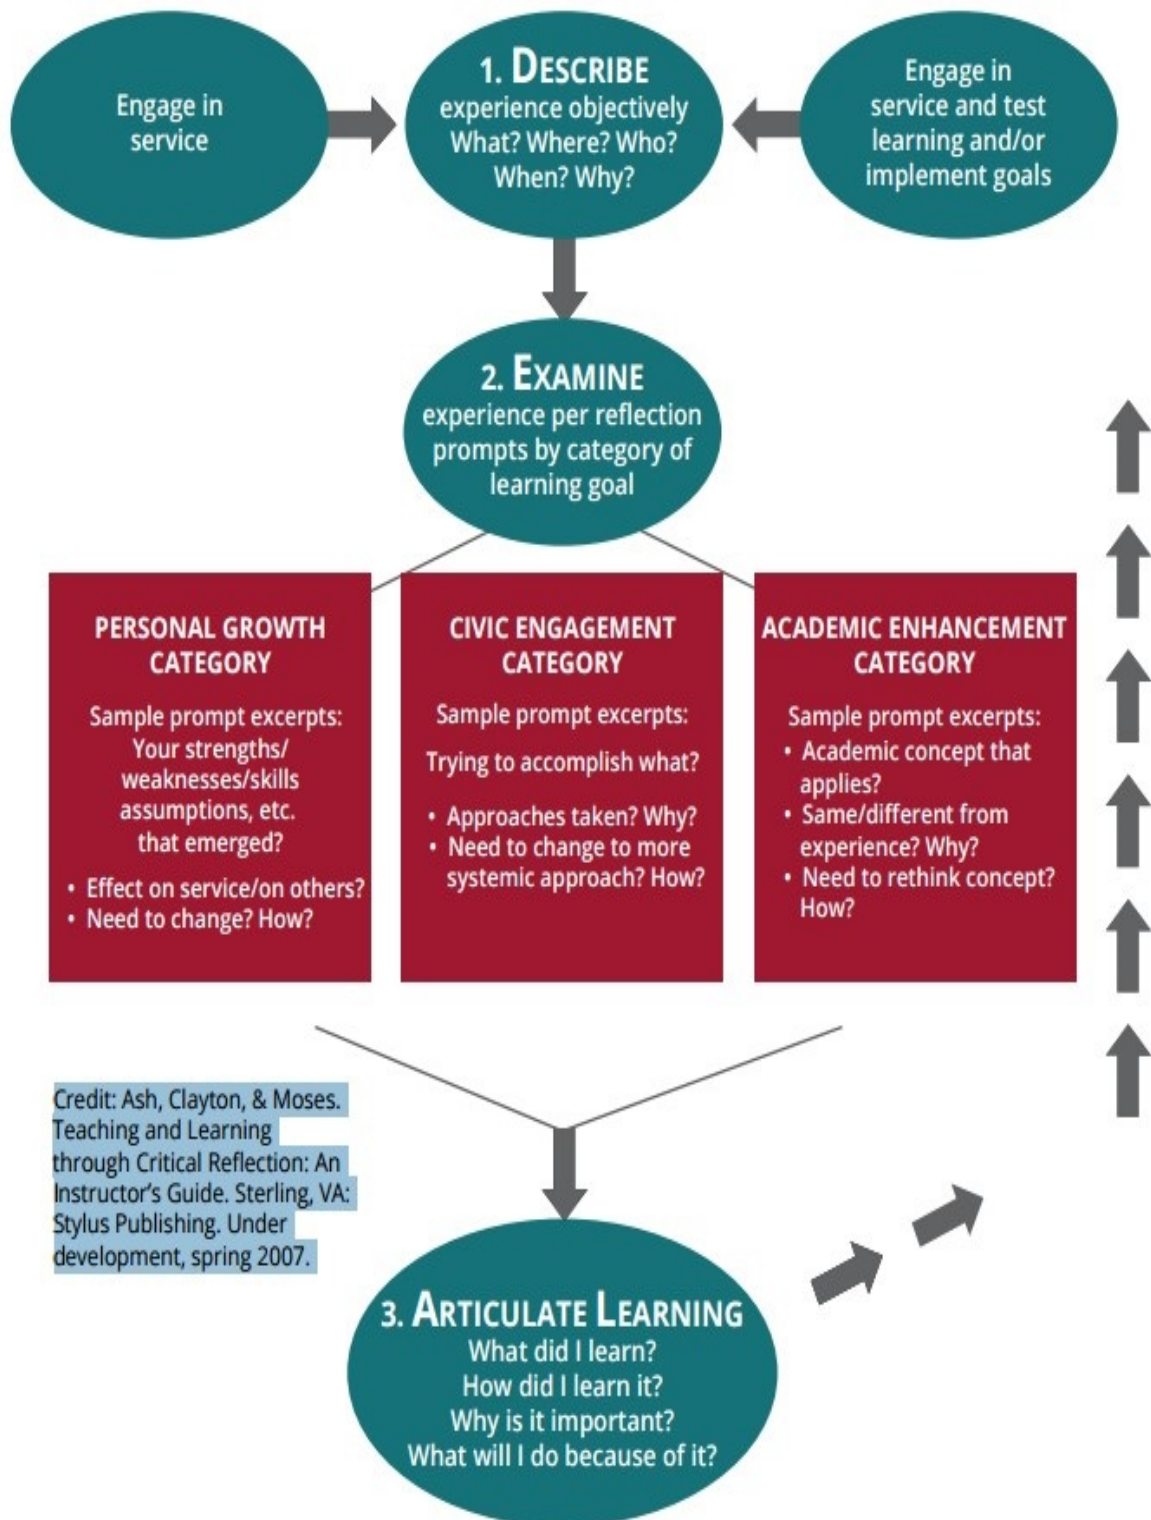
Engage in service

1. DESCRIBE
experience objectively
What? Where? Who? When? Why?

Engage in service and test learning and/or implement goals

2. EXAMINE
experience per reflection prompts by category of learning goal

PERSONAL GROWTH CATEGORY

Sample prompt excerpts:
Your strengths/ weaknesses/skills assumptions, etc. that emerged?

• Effect on service/on others?
• Need to change? How?

CIVIC ENGAGEMENT CATEGORY

Sample prompt excerpts:

Trying to accomplish what?

• Approaches taken? Why?
• Need to change to more systemic approach? How?

ACADEMIC ENHANCEMENT CATEGORY

Sample prompt excerpts:
• Academic concept that applies?
• Same/different from experience? Why?
• Need to rethink concept? How?

Credit: Ash, Clayton, & Moses. Teaching and Learning through Critical Reflection: An Instructor's Guide. Sterling, VA: Stylus Publishing. Under development, spring 2007.

3. ARTICULATE LEARNING
What did I learn?
How did I learn it?
Why is it important?
What will I do because of it?